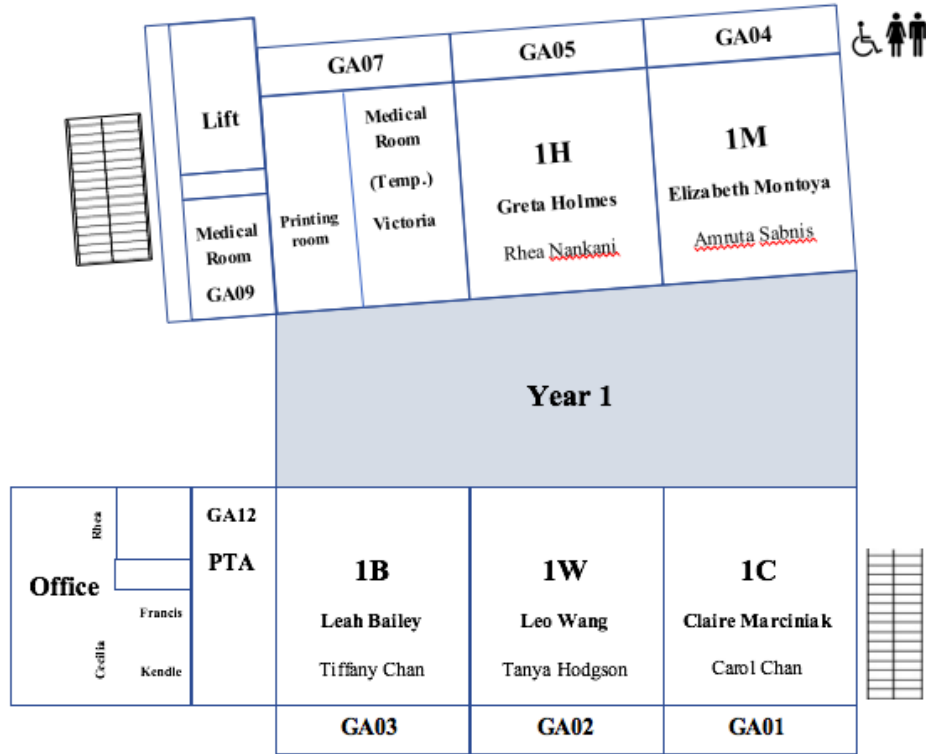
GA07

GA05

GA04

Lift

Medical Room GA09

Printing room

Medical Room (Temp.) Victoria

1H

Greta Holmes

Rhea Nankani

1M

Elizabeth Montoya

Amruta Sabnis

Year 1

Office

Rhea

Francis

Cecilia

Kendle

GA12

PTA

1B

Leah Bailey

Tiffany Chan

1W

Leo Wang

Tanya Hodgson

1C

Claire Marciniak

Carol Chan

GA03

GA02

GA01